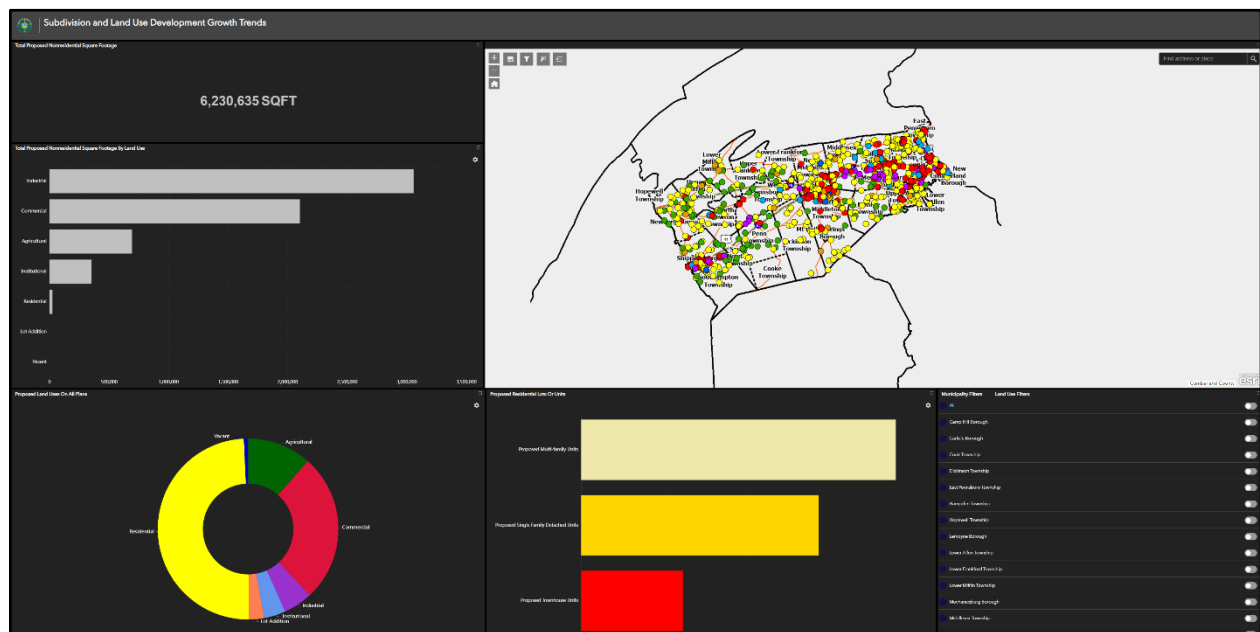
Subdivision and Land Use Development Growth Trends

Total Proposed Nonresidential Square Footage

6,230,635 SQFT

Total Proposed Nonresidential Square Footage By Land Use

Industrial
Commercial
Agricultural
Institutional
Residential
Lot Addition
Vacant

0 500,000 1,000,000 1,500,000 2,000,000 2,500,000 3,000,000 3,500,000

Find address or place

East Pennsboro
Lower Mifflin Township
Upper Frankford Township
Middlesex
New Cumberland Borough
Hopewell Township
Lower Allen Township
Newville
Penn Township
Dickinson Township
Southampton Township
Cooke Township
Shippensburg
Township

Cumberland County | esri

Proposed Land Uses On All Plans

Vacant
Agricultural
Residential
Commercial
Industrial
Institutional
Lot Addition

Proposed Residential Lots Or Units

Proposed Multi-family Units
Proposed Single Family Detached Units
Proposed Townhouse Units

Municipality Filters
Land Use Filters

All
Camp Hill Borough
Carlisle Borough
Cooke Township
Dickinson Township
East Pennsboro Township
Hampden Township
Hopewell Township
Lemoyne Borough
Lower Allen Township
Lower Frankford Township
Lower Mifflin Township
Mechanicsburg Borough
Middlesex Township